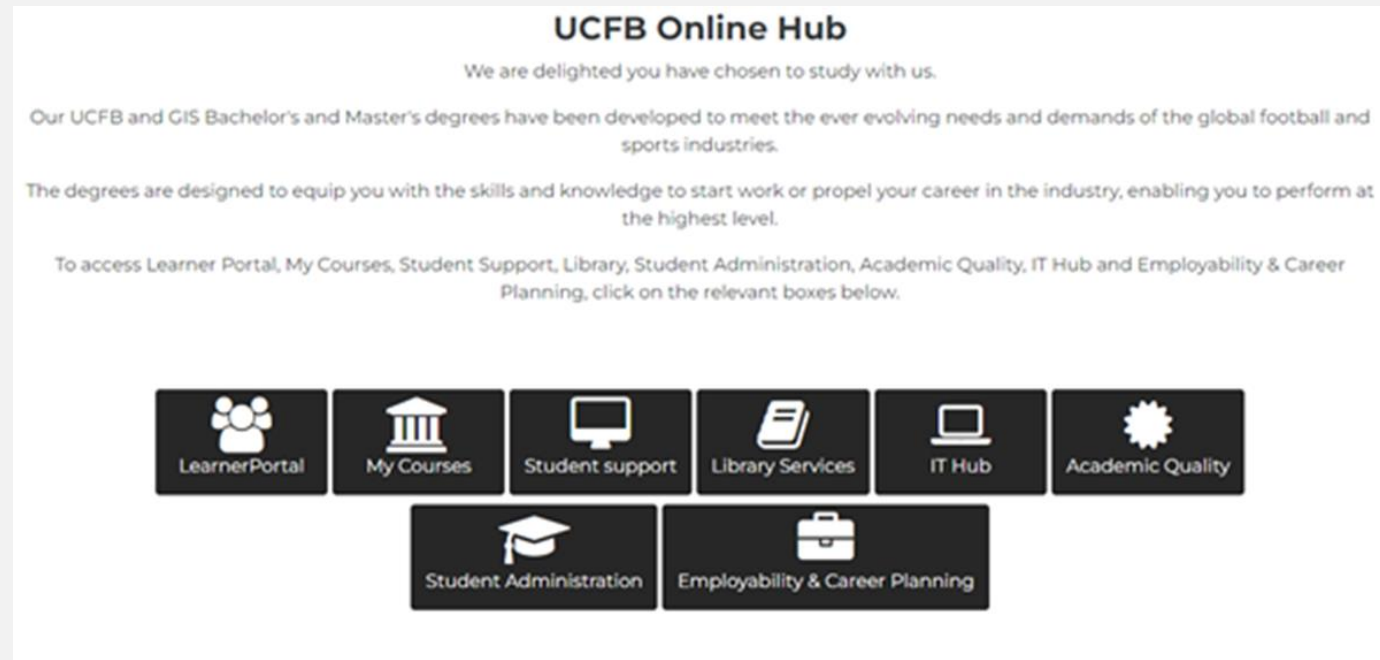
UCFB Online Hub

We are delighted you have chosen to study with us.

Our UCFB and GIS Bachelor's and Master's degrees have been developed to meet the ever evolving needs and demands of the global football and sports industries.

The degrees are designed to equip you with the skills and knowledge to start work or propel your career in the industry, enabling you to perform at the highest level.

To access Learner Portal, My Courses, Student Support, Library, Student Administration, Academic Quality, IT Hub and Employability & Career Planning, click on the relevant boxes below.

LearnerPortal

My Courses

Student support

Library Services

IT Hub

Academic Quality

Student Administration

Employability & Career Planning